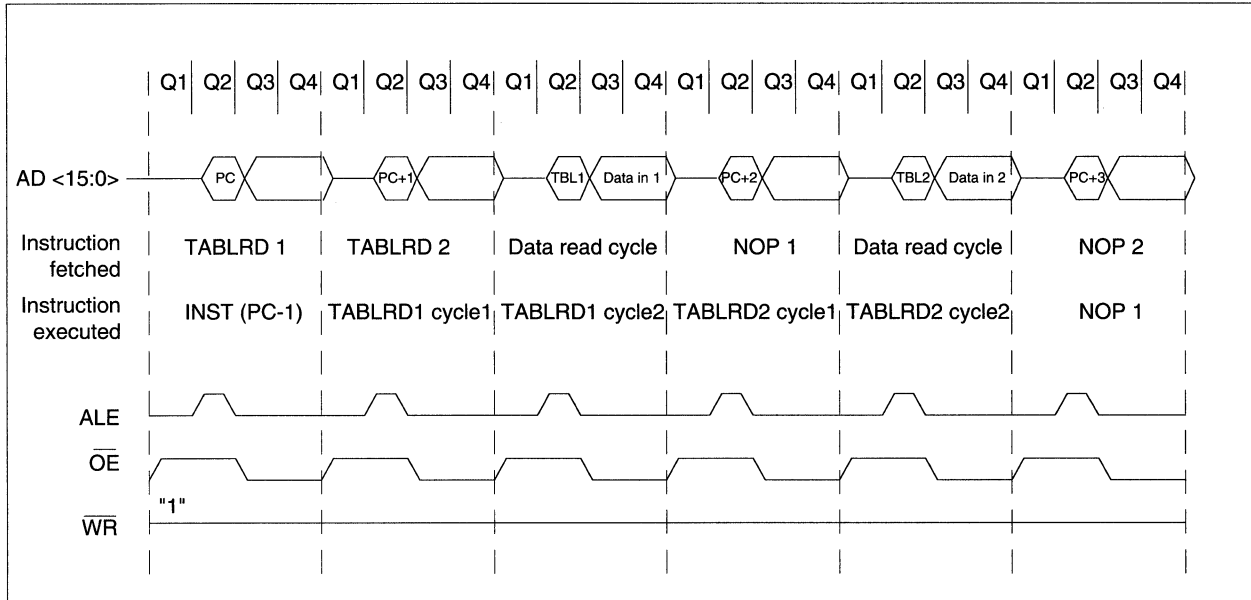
Q1 Q2 Q3 Q4 Q1 Q2 Q3 Q4 Q1 Q2 Q3 Q4 Q1 Q2 Q3 Q4 Q1 Q2 Q3 Q4 Q1 Q2 Q3 Q4

AD <15:0>

PC

PC+1

TBL1

Data in 1

PC+2

TBL2

Data in 2

PC+3

Instruction fetched

TABLRD 1

TABLRD 2

Data read cycle

NOP 1

Data read cycle

NOP 2

Instruction executed

INST (PC-1)

TABLRD1 cycle1

TABLRD1 cycle2

TABLRD2 cycle1

TABLRD2 cycle2

NOP 1

ALE

$\overline{OE}$

"1"

$\overline{WR}$